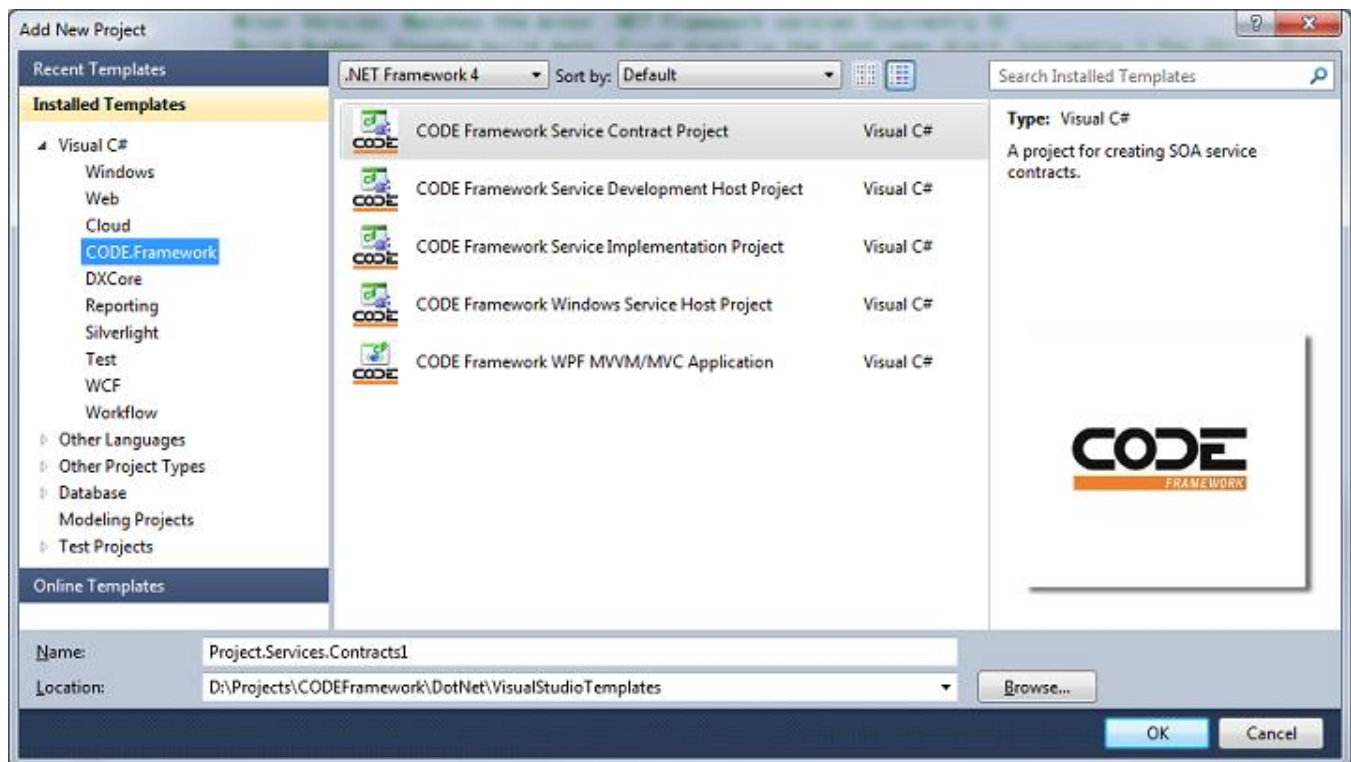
Add New Project

? X

Recent Templates

Installed Templates

Visual C#
Windows
Web
Cloud
CODE.Framework
DXCore
Reporting
Silverlight
Test
WCF
Workflow
Other Languages
Other Project Types
Database
Modeling Projects
Test Projects

Online Templates

.NET Framework 4 Sort by: Default

Search Installed Templates

| | |
|---|---|
| CODE Framework Service Contract Project | Visual C# |
| CODE Framework Service Development Host Project | Visual C# |
| CODE Framework Service Implementation Project | Visual C# |
| CODE Framework Windows Service Host Project | Visual C# |
| CODE Framework WPF MVVM/MVC Application | Visual C# |

Type: Visual C#

A project for creating SOA service contracts.

CODE
FRAMEWORK

Name: Project.Services.Contracts1

Location: D:\Projects\CODEFramework\DotNet\VisualStudioTemplates

Browse...

OK Cancel